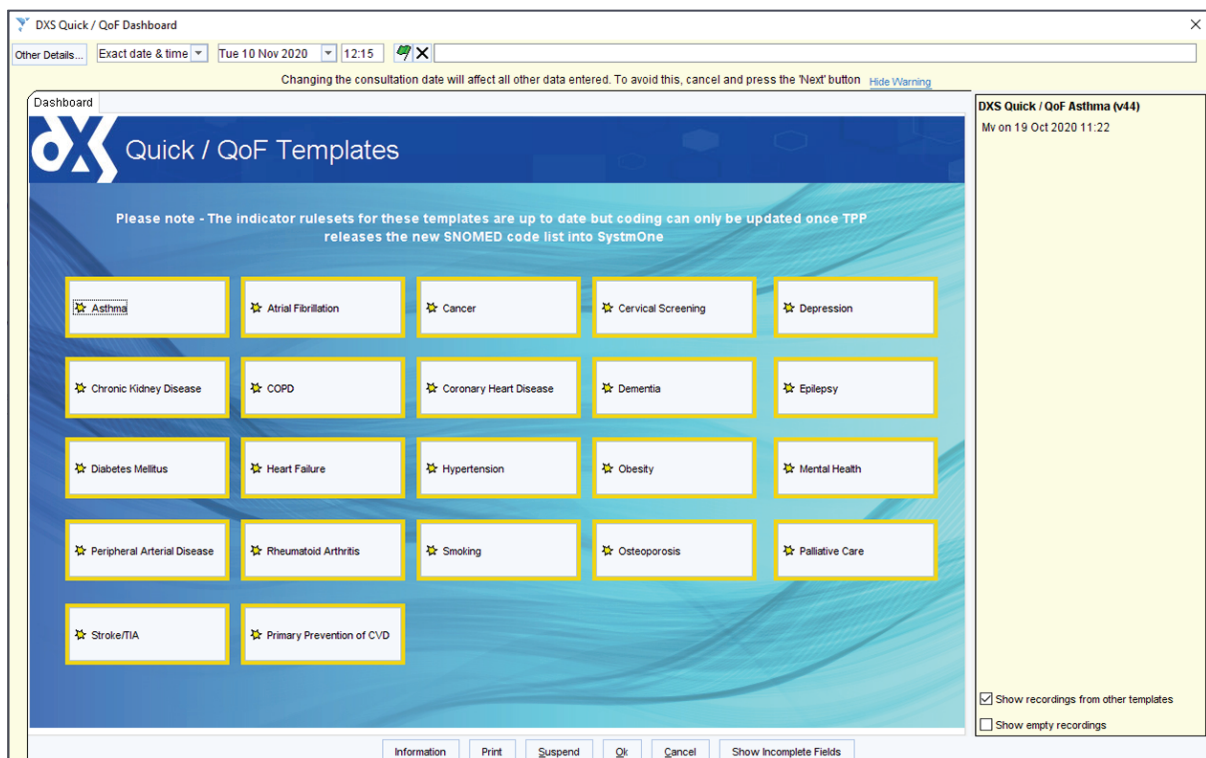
DXS Quick / QoF Dashboard

Other Details... Exact date & time Tue 10 Nov 2020 12:15

Changing the consultation date will affect all other data entered. To avoid this, cancel and press the 'Next' button Hide Warning

Dashboard

Quick / QoF Templates

Please note - The indicator rulesets for these templates are up to date but coding can only be updated once TPP releases the new SNOMED code list into SystmOne

Asthma
Atrial Fibrillation
Cancer
Cervical Screening
Depression
Chronic Kidney Disease
COPD
Coronary Heart Disease
Dementia
Epilepsy
Diabetes Mellitus
Heart Failure
Hypertension
Obesity
Mental Health
Peripheral Arterial Disease
Rheumatoid Arthritis
Smoking
Osteoporosis
Palliative Care
Stroke/TIA
Primary Prevention of CVD

DXS Quick / QoF Asthma (v44)
Mv on 19 Oct 2020 11:22

Show recordings from other templates
Show empty recordings

Information Print Suspend Ok Cancel Show Incomplete Fields